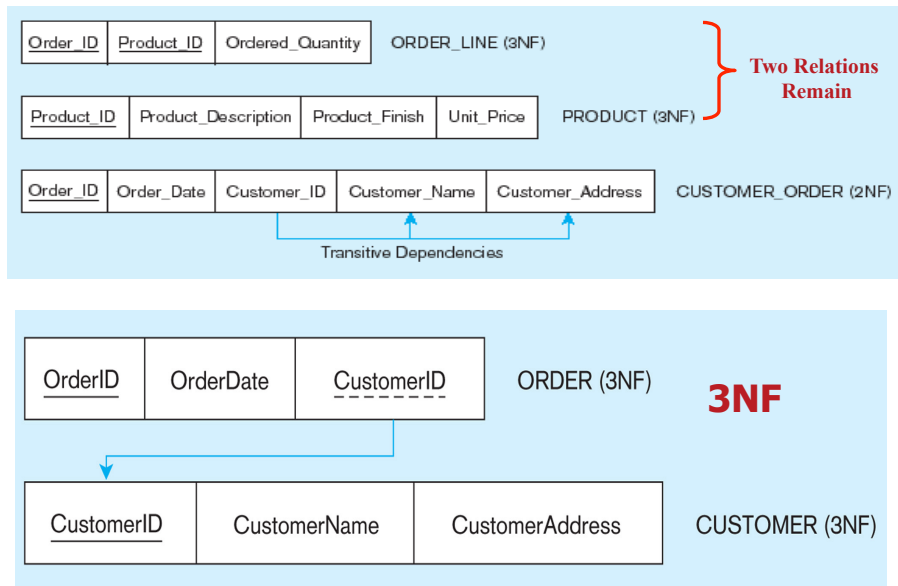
| Order_ID | Product_ID | Ordered_Quantity |
|---|---|---|

ORDER_LINE (3NF)

Two Relations Remain

| Product_ID | Product_Description | Product_Finish | Unit_Price |
|---|---|---|---|

PRODUCT (3NF)

| Order_ID | Order_Date | Customer_ID | Customer_Name | Customer_Address |
|---|---|---|---|---|

CUSTOMER_ORDER (2NF)

Transitive Dependencies

| OrderID | OrderDate | CustomerID |
|---|---|---|

ORDER (3NF)

3NF

| CustomerID | CustomerName | CustomerAddress |
|---|---|---|

CUSTOMER (3NF)